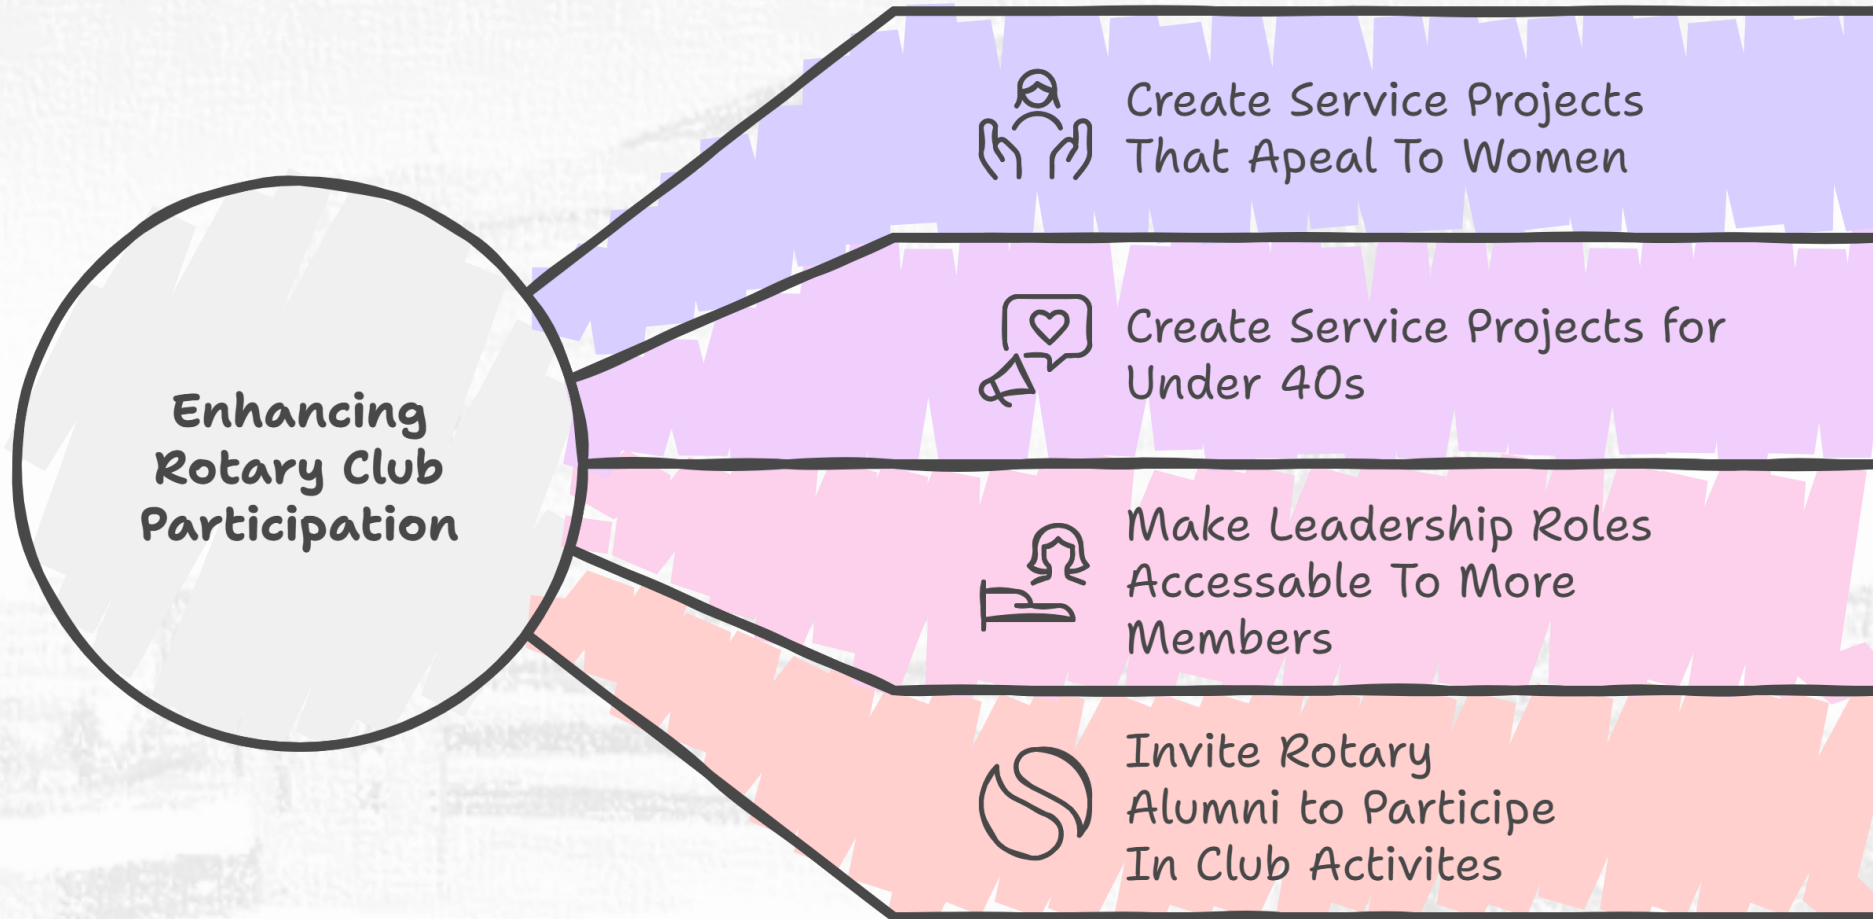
Enhancing Rotary Club Participation

Create Service Projects That Apeal To Women

Create Service Projects for Under 40s

Make Leadership Roles Accessable To More Members

Invite Rotary Alumni to Participe In Club Activites